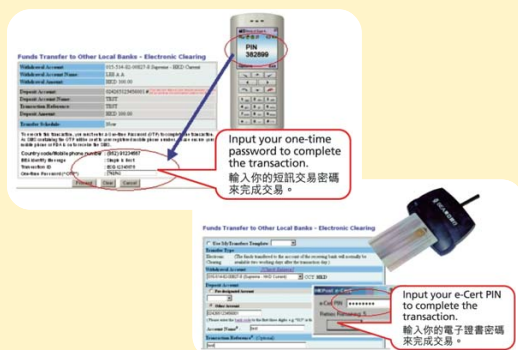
PIN
382699

Funds Transfer to Other Local Banks - Electronic Clearing

| | |
|---|---|
| Withdrawal Account | 015-514-02-00827-8 Supreme - HKD Current |
| Withdrawal Account Name | LEE A A |
| Withdrawal Amount | HKD 100.00 |
| Deposit Account | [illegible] |
| Deposit Account Name | TEST |
| Transaction Reference | TEST |
| Deposit Amount | HKD 100.00 |
| Transfer Schedule | Now |

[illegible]

| | |
|---|---|
| Country code/Mobile phone number | (852) 91234567 |
| SMS Identity Message | Simple is best |
| Transaction ID | SBS 6344919 |
| One-time Password ("OTP") | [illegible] |

Previous Clear Cancel

Input your one-time password to complete the transaction.
輸入你的短訊交易密碼來完成交易。

Funds Transfer to Other Local Banks - Electronic Clearing

Use My Transfer Template

Transfer Type

Withdrawal Account

CCY HKD

Deposit Account

Pre-designated Account

Other Account

Account Name

Transaction Reference (Optional)

HKPost e-Cert

e-Cert PIN ********

Retries Remaining: 5

Input your e-Cert PIN to complete the transaction.
輸入你的電子證書密碼來完成交易。